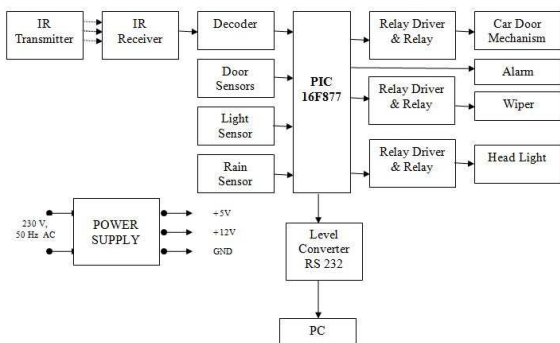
IR Transmitter

IR Receiver

Decoder

Door Sensors

Light Sensor

Rain Sensor

PIC 16F877

Relay Driver & Relay

Car Door Mechanism

Alarm

Relay Driver & Relay

Wiper

Relay Driver & Relay

Head Light

230 V, 50 Hz AC

POWER SUPPLY

+5V

+12V

GND

Level Converter RS 232

PC